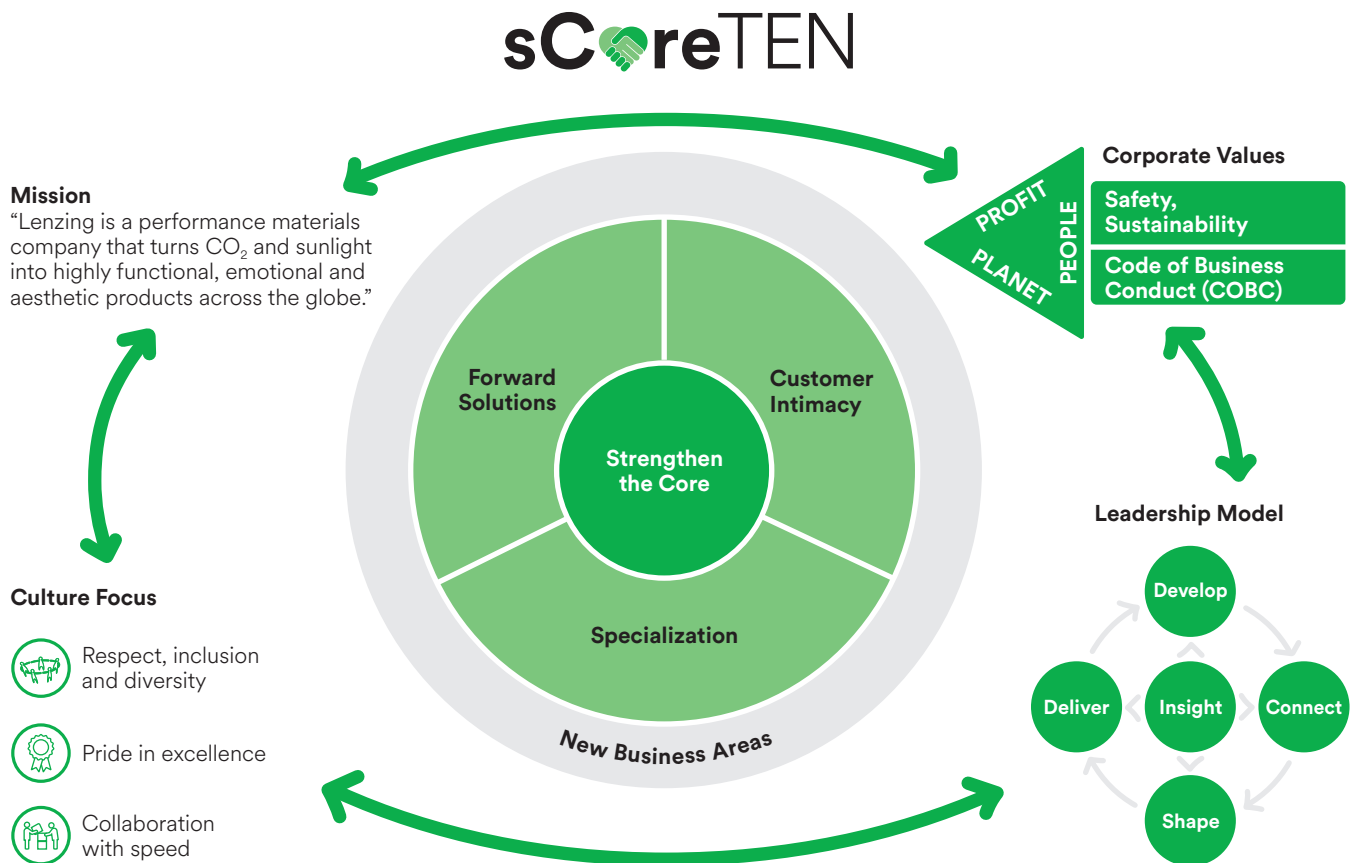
sCoreTEN

Mission
"Lenzing is a performance materials company that turns $CO_2$ and sunlight into highly functional, emotional and aesthetic products across the globe."

Forward Solutions

Customer Intimacy

Strengthen the Core

Specialization

New Business Areas

PROFIT
PEOPLE
PLANET

Corporate Values

Safety, Sustainability

Code of Business Conduct (COBC)

Leadership Model

Develop
Deliver
Insight
Connect
Shape

Culture Focus

Respect, inclusion and diversity

Pride in excellence

Collaboration with speed